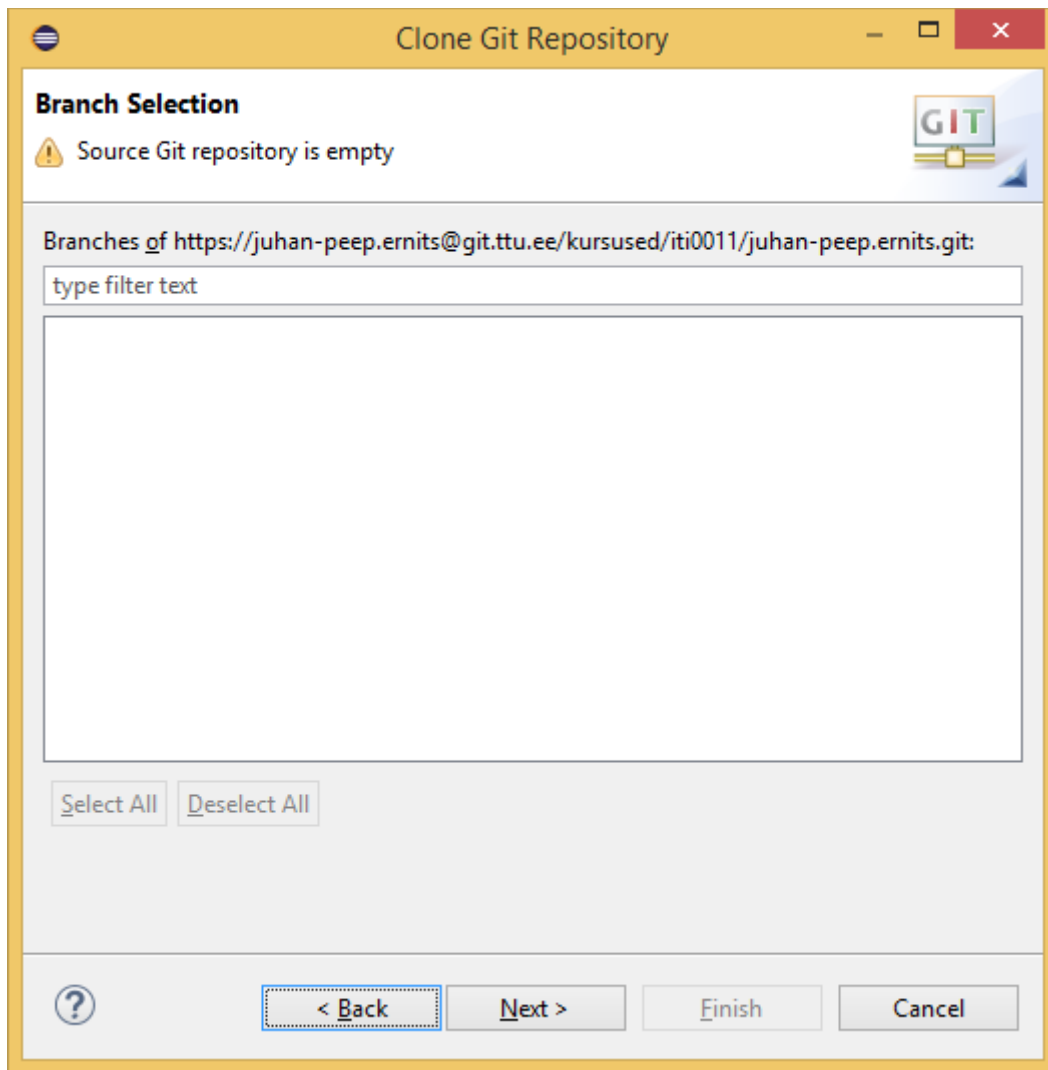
Clone Git Repository

Branch Selection

Source Git repository is empty

GIT

Branches of https://juhan-peep.ernits@git.ttu.ee/kursused/iti0011/juhan-peep.ernits.git:

type filter text

Select All Deselect All

?

< Back Next > Finish Cancel